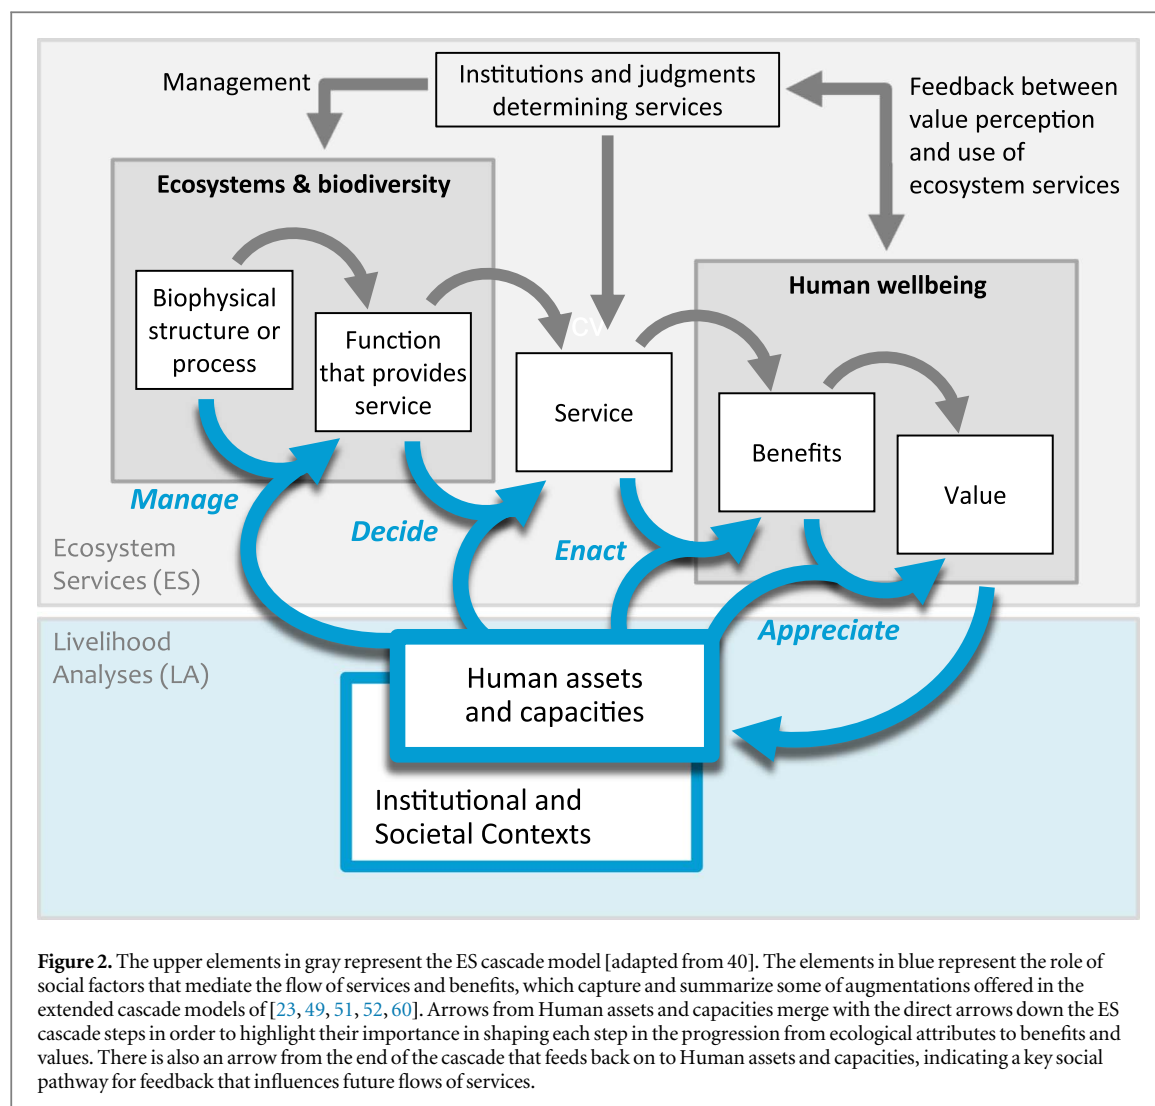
Management

Institutions and judgments determining services

Feedback between value perception and use of ecosystem services

Ecosystems & biodiversity

Biophysical structure or process

Function that provides service

Service

Human wellbeing

Benefits

Value

Manage

Decide

Enact

Appreciate

Ecosystem Services (ES)

Livelihood Analyses (LA)

Human assets and capacities

Institutional and Societal Contexts

**Figure 2.** The upper elements in gray represent the ES cascade model [adapted from 40]. The elements in blue represent the role of social factors that mediate the flow of services and benefits, which capture and summarize some of augmentations offered in the extended cascade models of [23, 49, 51, 52, 60]. Arrows from Human assets and capacities merge with the direct arrows down the ES cascade steps in order to highlight their importance in shaping each step in the progression from ecological attributes to benefits and values. There is also an arrow from the end of the cascade that feeds back on to Human assets and capacities, indicating a key social pathway for feedback that influences future flows of services.